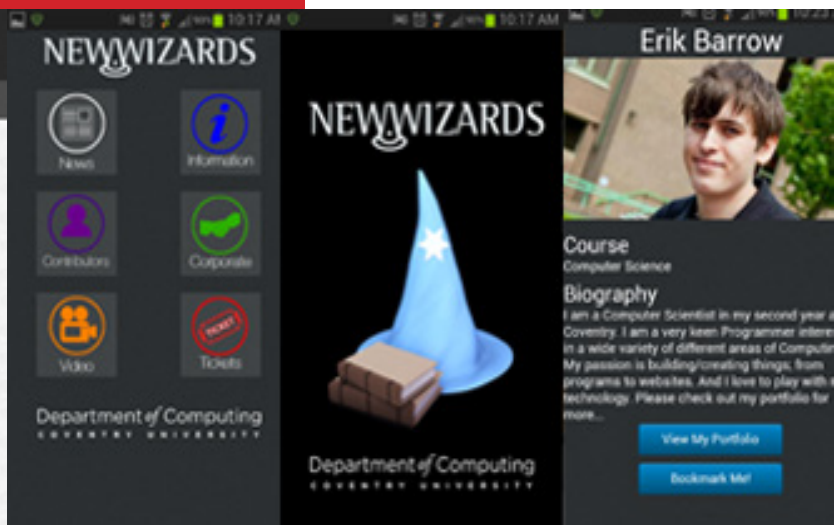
10:17 AM

NEWWIZARDS

News

Information

Contributors

Corporate

Video

TICKET

Tickets

Department of Computing
COVENTRY UNIVERSITY

10:17 AM

NEWWIZARDS

Department of Computing
COVENTRY UNIVERSITY

10:2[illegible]

Erik Barrow

Course
Computer Science

Biography
I am a Computer Scientist in my second year a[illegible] Coventry. I am a very keen Programmer intere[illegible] in a wide variety of different areas of Computin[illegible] My passion is building/creating things; from programs to websites. And I love to play with n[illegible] technology. Please check out my portfolio for more...

View My Portfolio

Bookmark Me!